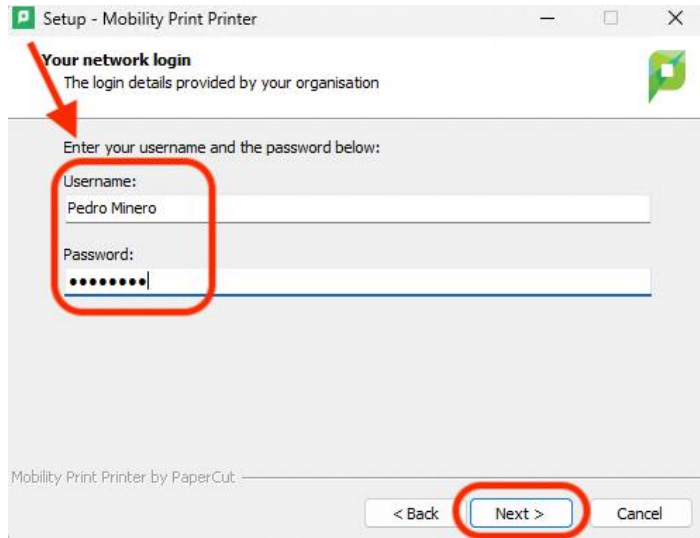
Setup - Mobility Print Printer

Your network login
The login details provided by your organisation

Enter your username and the password below:

Username:
Pedro Minero

Password:
••••••••

Mobility Print Printer by PaperCut

< Back
Next >
Cancel